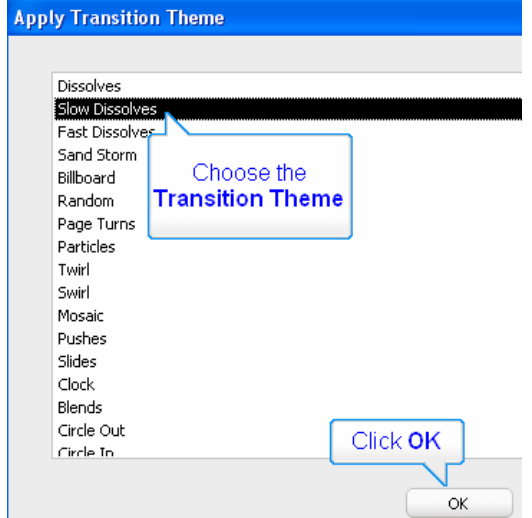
Apply Transition Theme

Dissolves
Slow Dissolves
Fast Dissolves
Sand Storm
Billboard
Random
Page Turns
Particles
Twirl
Swirl
Mosaic
Pushes
Slides
Clock
Blends
Circle Out
Circle In

Choose the **Transition Theme**

Click **OK**

OK